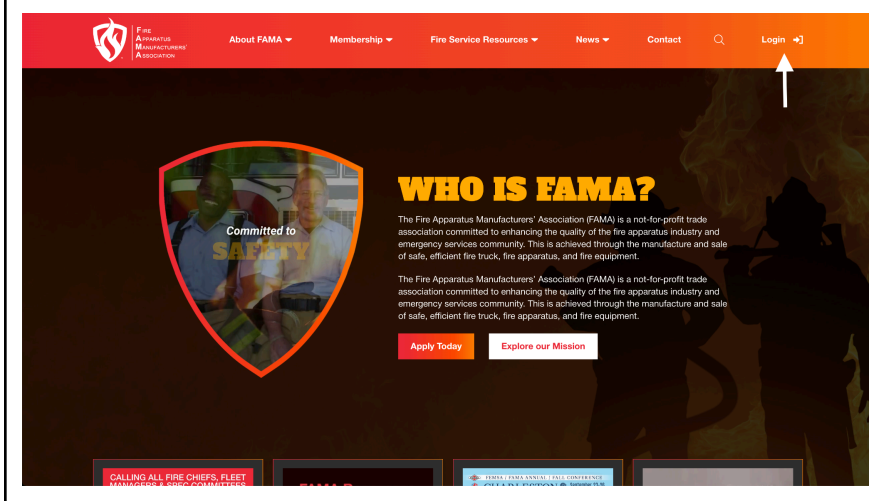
Fire Apparatus Manufacturers' Association

About FAMA Membership Fire Service Resources News Contact Login

Committed to
SAFETY

WHO IS FAMA?

The Fire Apparatus Manufacturers' Association (FAMA) is a not-for-profit trade association committed to enhancing the quality of the fire apparatus industry and emergency services community. This is achieved through the manufacture and sale of safe, efficient fire truck, fire apparatus, and fire equipment.

The Fire Apparatus Manufacturers' Association (FAMA) is a not-for-profit trade association committed to enhancing the quality of the fire apparatus industry and emergency services community. This is achieved through the manufacture and sale of safe, efficient fire truck, fire apparatus, and fire equipment.

Apply Today Explore our Mission

CALLING ALL FIRE CHIEFS, FLEET MANAGERS & SPEC COMMITTEES

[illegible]

FEMSA | FAMA ANNUAL FALL CONFERENCE
CHARLESTON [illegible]